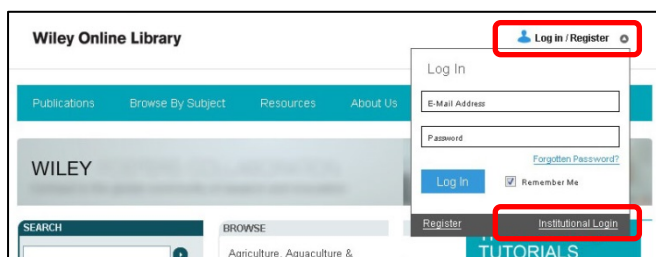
Wiley Online Library

Log in / Register

Publications Browse By Subject Resources About Us

Log In

E-Mail Address

Password

Forgotten Password?

Log In

Remember Me

Register Institutional Login

WILEY

SEARCH

BROWSE

Agriculture, Aquaculture &

TUTORIALS